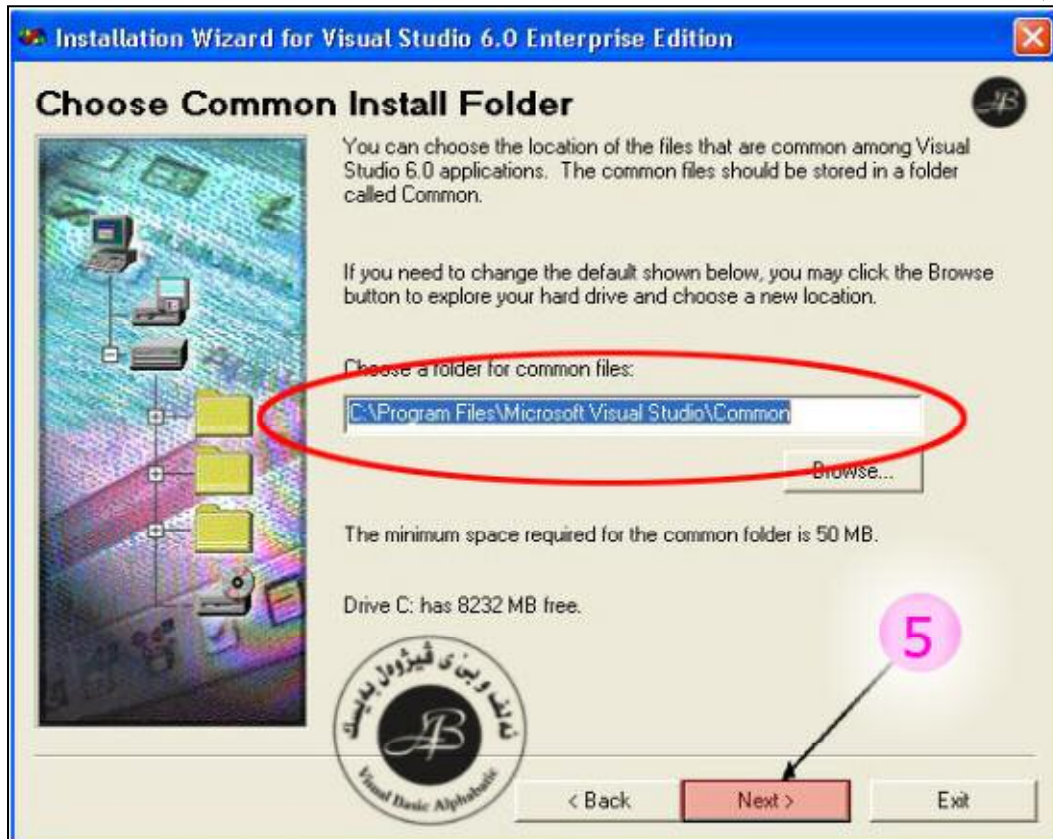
Installation Wizard for Visual Studio 6.0 Enterprise Edition

Choose Common Install Folder

You can choose the location of the files that are common among Visual Studio 6.0 applications. The common files should be stored in a folder called Common.

If you need to change the default shown below, you may click the Browse button to explore your hard drive and choose a new location.

Choose a folder for common files:

C:\Program Files\Microsoft Visual Studio\Common

Browse...

The minimum space required for the common folder is 50 MB.

Drive C: has 8232 MB free.

5

ئەلف و بێ ی ڤیژوال بەیسیک

AB

Visual Basic Alphabetic

< Back

Next >

Exit